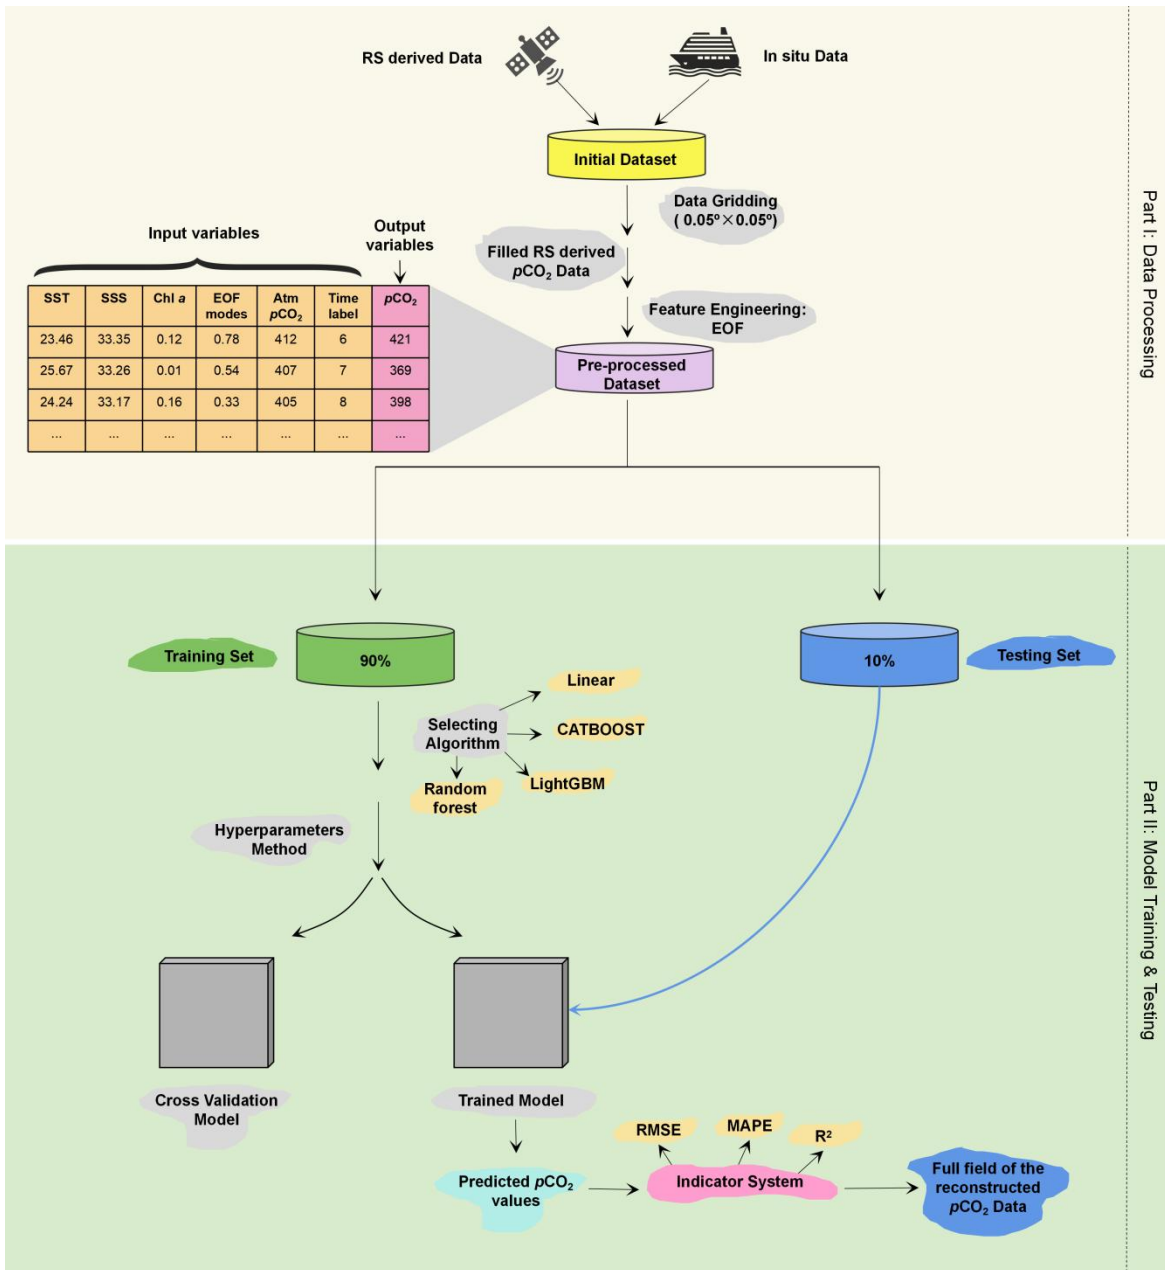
RS derived Data

In situ Data

Initial Dataset

Data Gridding ( 0.05º×0.05º)

Filled RS derived $pCO_2$ Data

Input variables

Output variables

| SST | SSS | Chl *a* | EOF modes | Atm $pCO_2$ | Time label | $pCO_2$ |
|---|---|---|---|---|---|---|
| 23.46 | 33.35 | 0.12 | 0.78 | 412 | 6 | 421 |
| 25.67 | 33.26 | 0.01 | 0.54 | 407 | 7 | 369 |
| 24.24 | 33.17 | 0.16 | 0.33 | 405 | 8 | 398 |
| ... | ... | ... | ... | ... | ... | ... |

Feature Engineering: EOF

Pre-processed Dataset

Part I: Data Processing

Training Set

90%

10%

Testing Set

Linear

Selecting Algorithm

CATBOOST

Random forest

LightGBM

Hyperparameters Method

Part II: Model Training & Testing

Cross Validation Model

Trained Model

RMSE

MAPE

R²

Predicted $pCO_2$ values

Indicator System

Full field of the reconstructed $pCO_2$ Data